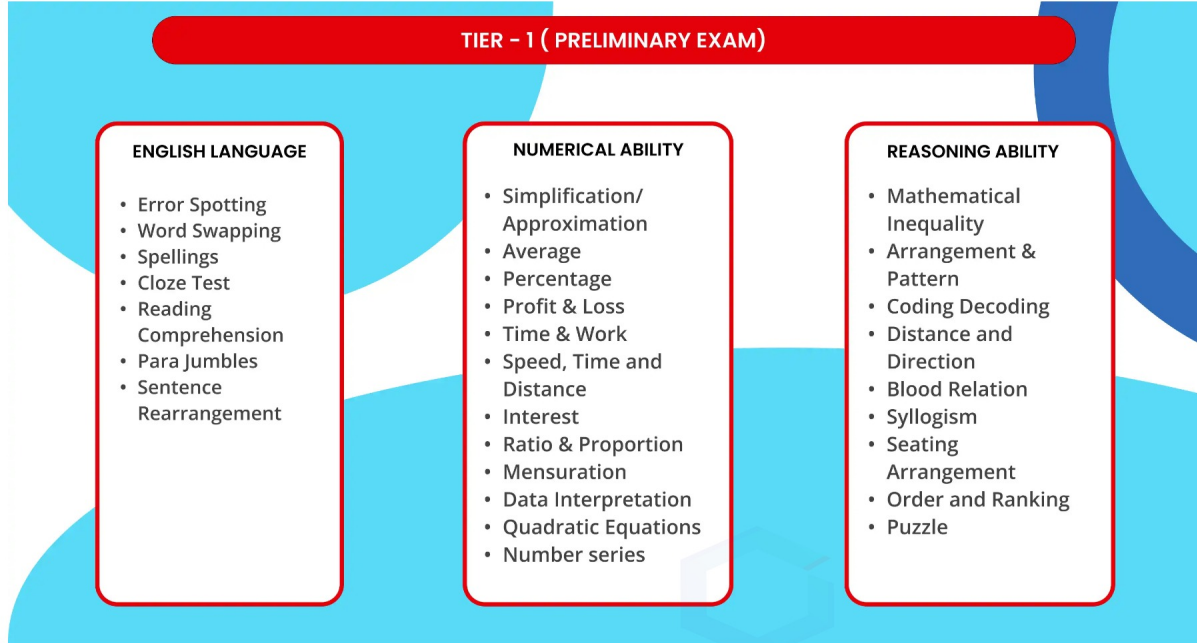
TIER - 1 ( PRELIMINARY EXAM)

ENGLISH LANGUAGE

- Error Spotting
- Word Swapping
- Spellings
- Cloze Test
- Reading Comprehension
- Para Jumbles
- Sentence Rearrangement

NUMERICAL ABILITY

- Simplification/ Approximation
- Average
- Percentage
- Profit & Loss
- Time & Work
- Speed, Time and Distance
- Interest
- Ratio & Proportion
- Mensuration
- Data Interpretation
- Quadratic Equations
- Number series

REASONING ABILITY

- Mathematical Inequality
- Arrangement & Pattern
- Coding Decoding
- Distance and Direction
- Blood Relation
- Syllogism
- Seating Arrangement
- Order and Ranking
- Puzzle